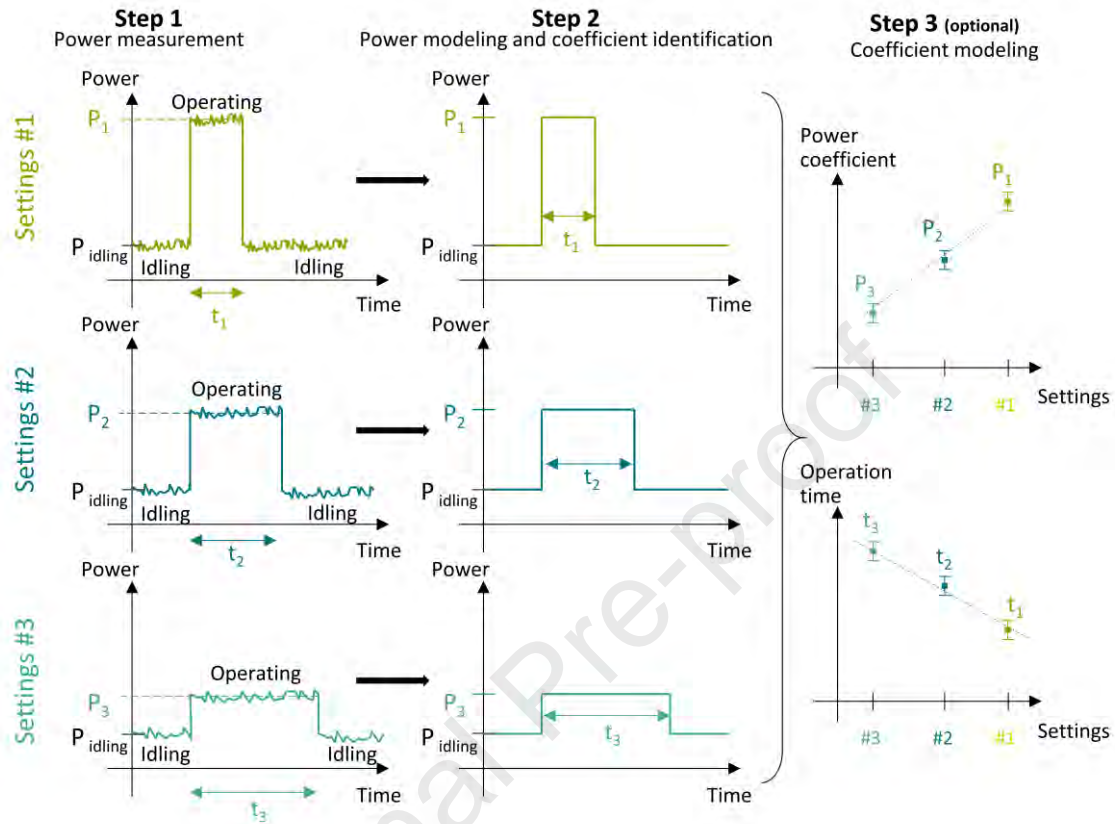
Step 1
Power measurement

Step 2
Power modeling and coefficient identification

Step 3 (optional)
Coefficient modeling

Settings #1

Power
Operating
$P_1$
$P_{idling}$
Idling
Idling
Time
$t_1$

Power
$P_1$
$P_{idling}$
$t_1$
Time

Settings #2

Power
Operating
$P_2$
$P_{idling}$
Idling
Idling
Time
$t_2$

Power
$P_2$
$P_{idling}$
$t_2$
Time

Settings #3

Power
Operating
$P_3$
$P_{idling}$
Idling
Idling
Time
$t_3$

Power
$P_3$
$P_{idling}$
$t_3$
Time

Power coefficient
$P_1$
$P_2$
$P_3$
#3
#2
#1
Settings

Operation time
$t_3$
$t_2$
$t_1$
#3
#2
#1
Settings

Journal Pre-proof